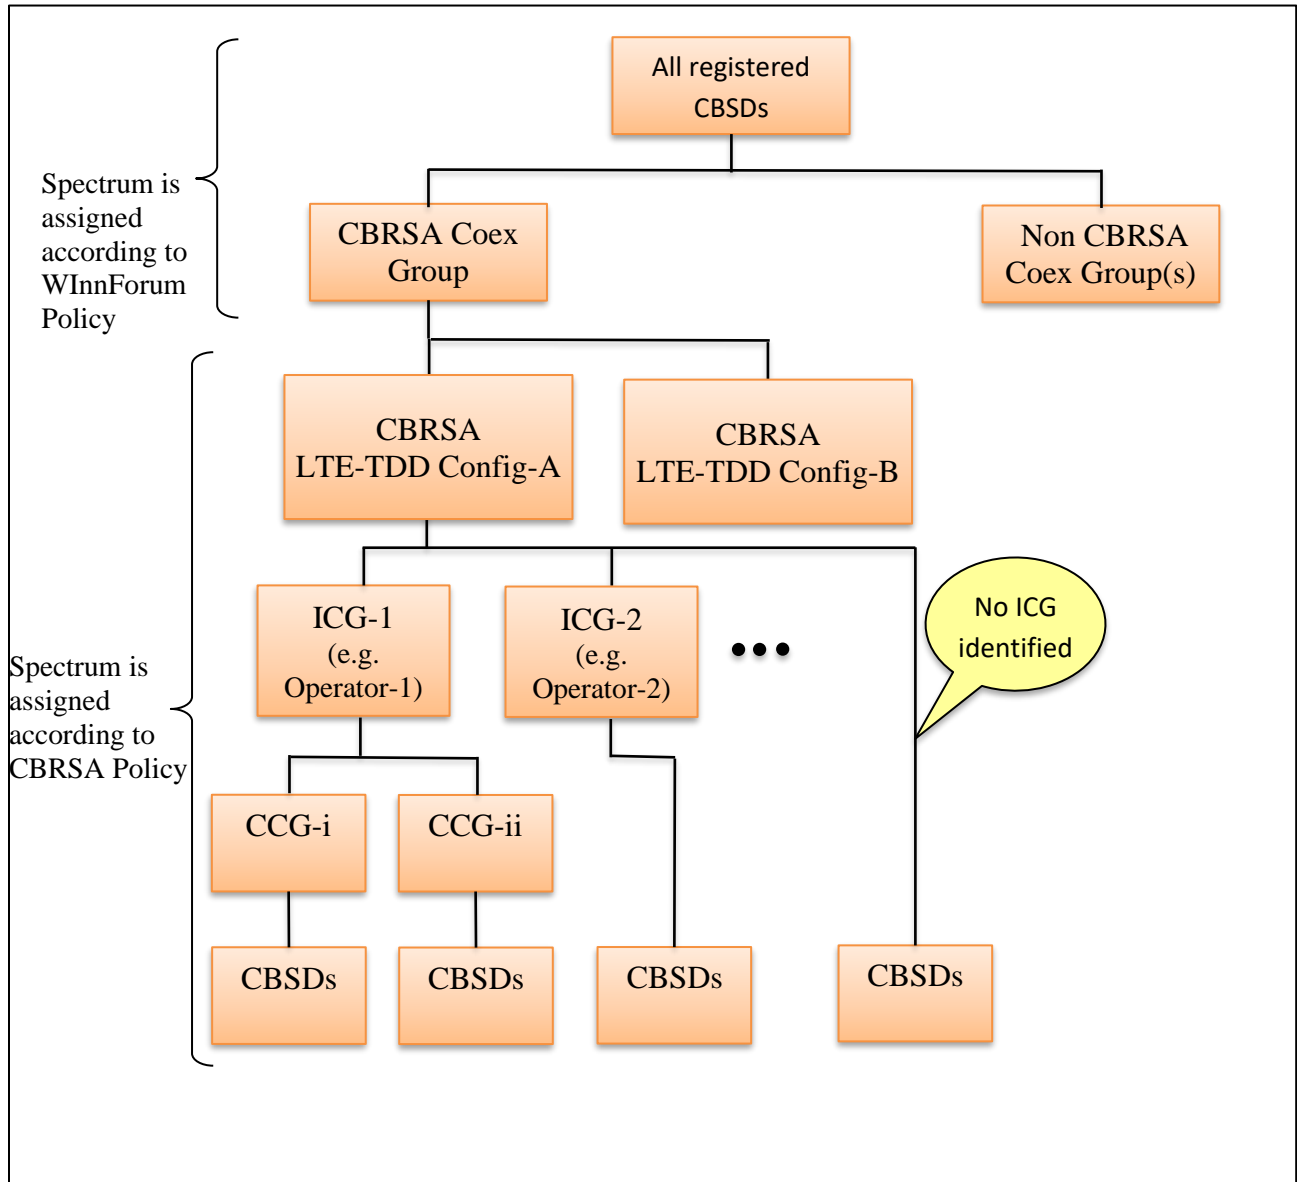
Spectrum is assigned according to WInnForum Policy

All registered CBSDs

CBRSA Coex Group

Non CBRSA Coex Group(s)

Spectrum is assigned according to CBRSA Policy

CBRSA LTE-TDD Config-A

CBRSA LTE-TDD Config-B

ICG-1 (e.g. Operator-1)

ICG-2 (e.g. Operator-2)

•••

No ICG identified

CCG-i

CCG-ii

CBSDs

CBSDs

CBSDs

CBSDs